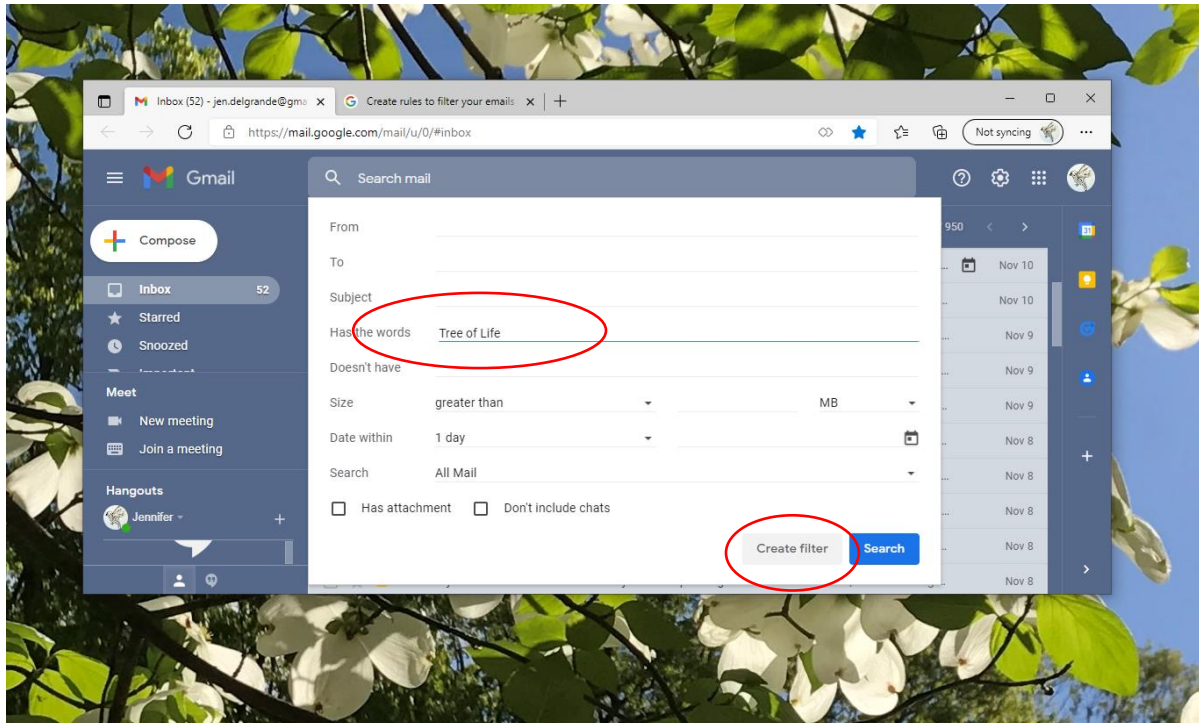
Inbox (52) - jen.delgrande@gma ×
Create rules to filter your emails ×
+
https://mail.google.com/mail/u/0/#inbox
Not syncing
...
Gmail
Search mail
Compose
Inbox 52
Starred
Snoozed
Meet
New meeting
Join a meeting
Hangouts
Jennifer
From
To
Subject
Has the words Tree of Life
Doesn't have
Size greater than MB
Date within 1 day
Search All Mail
Has attachment
Don't include chats
Create filter
Search
950
Nov 10
Nov 10
Nov 9
Nov 9
Nov 9
Nov 8
Nov 8
Nov 8
Nov 8
Nov 8